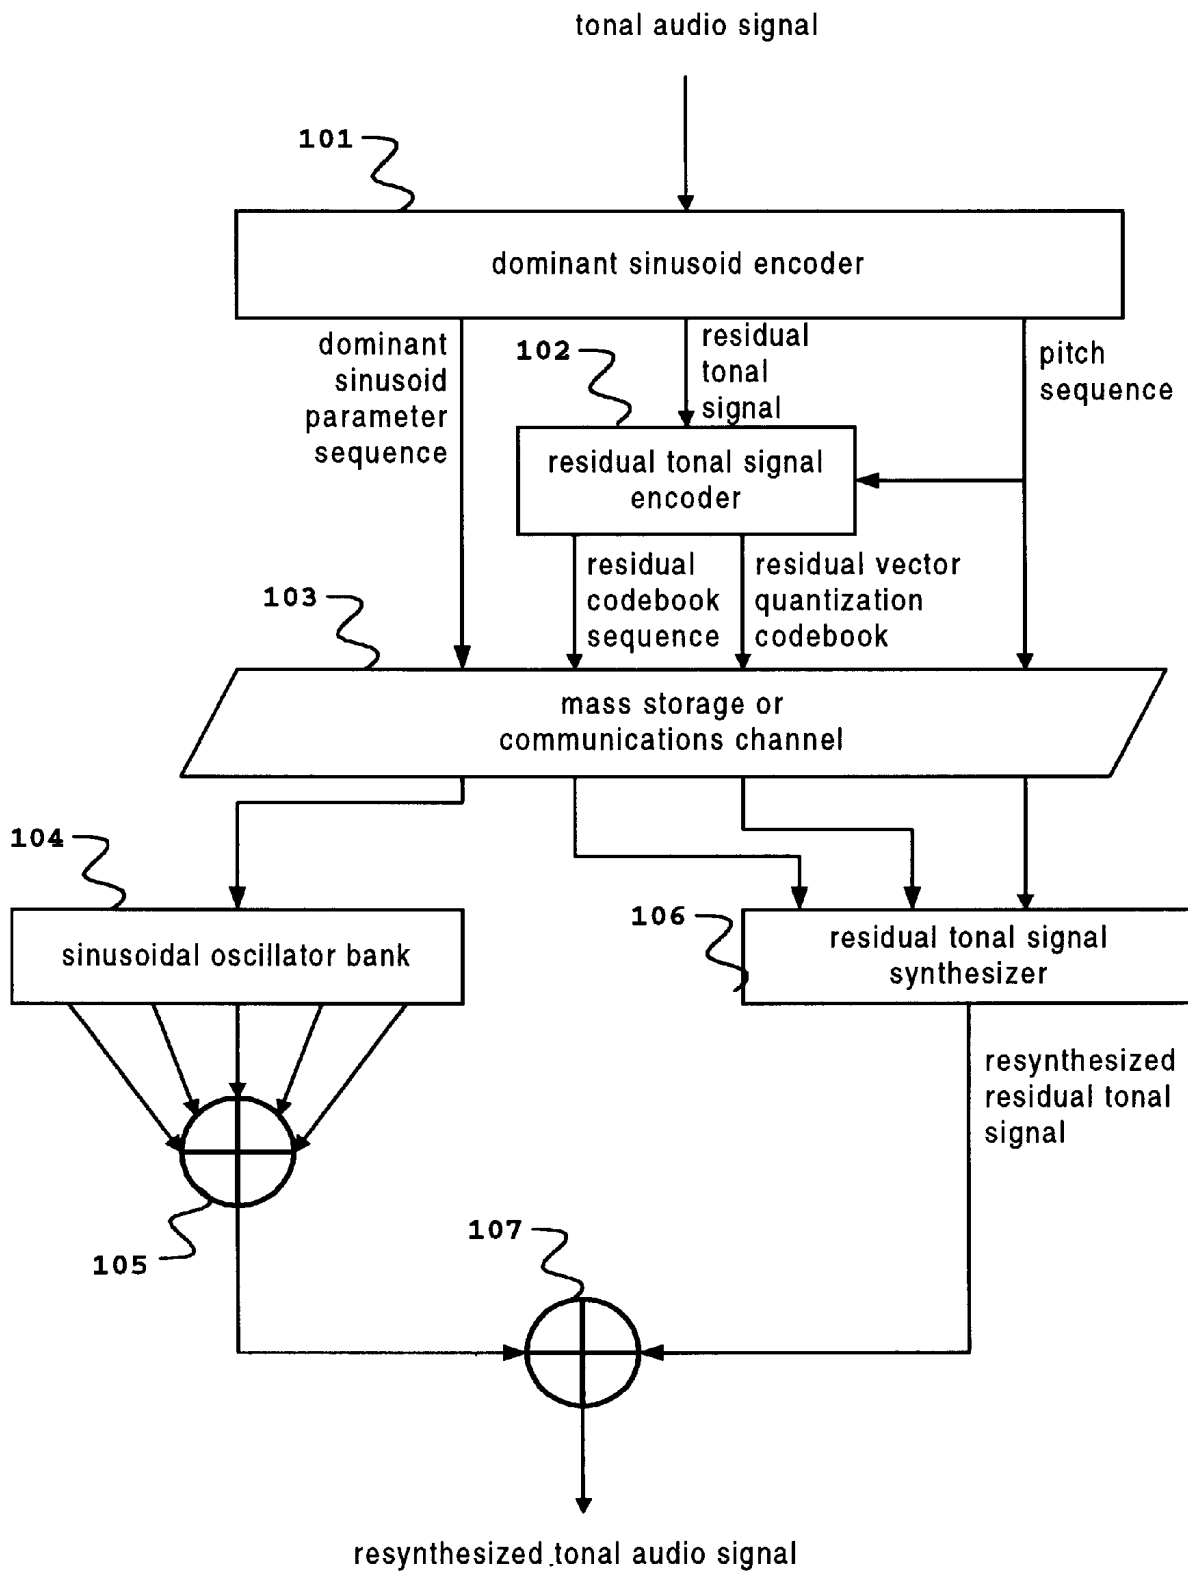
tonal audio signal

101

dominant sinusoid encoder

dominant sinusoid parameter sequence

102

residual tonal signal

pitch sequence

residual tonal signal encoder

103

residual codebook sequence

residual vector quantization codebook

mass storage or communications channel

104

sinusoidal oscillator bank

106

residual tonal signal synthesizer

resynthesized residual tonal signal

105

107

resynthesized tonal audio signal